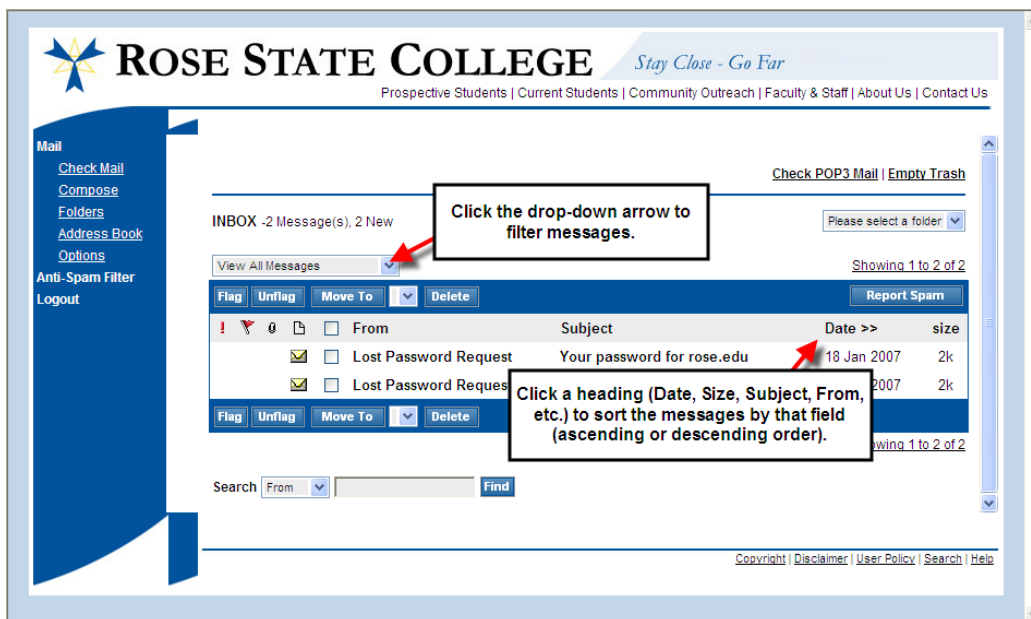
ROSE STATE COLLEGE

Stay Close - Go Far

Prospective Students | Current Students | Community Outreach | Faculty & Staff | About Us | Contact Us

Mail
Check Mail
Compose
Folders
Address Book
Options
Anti-Spam Filter
Logout

Check POP3 Mail | Empty Trash

INBOX -2 Message(s), 2 New

Click the drop-down arrow to filter messages.

Please select a folder

View All Messages

Showing 1 to 2 of 2

Flag Unflag Move To Delete Report Spam

| | | | | | From | Subject | Date >> | size |
|---|---|---|---|---|---|---|---|---|
| | | | | | Lost Password Request | Your password for rose.edu | 18 Jan 2007 | 2k |
| | | | | | Lost Password Reques | | 2007 | 2k |

Click a heading (Date, Size, Subject, From, etc.) to sort the messages by that field (ascending or descending order).

Flag Unflag Move To Delete

Showing 1 to 2 of 2

Search From Find

Copyright | Disclaimer | User Policy | Search | Help